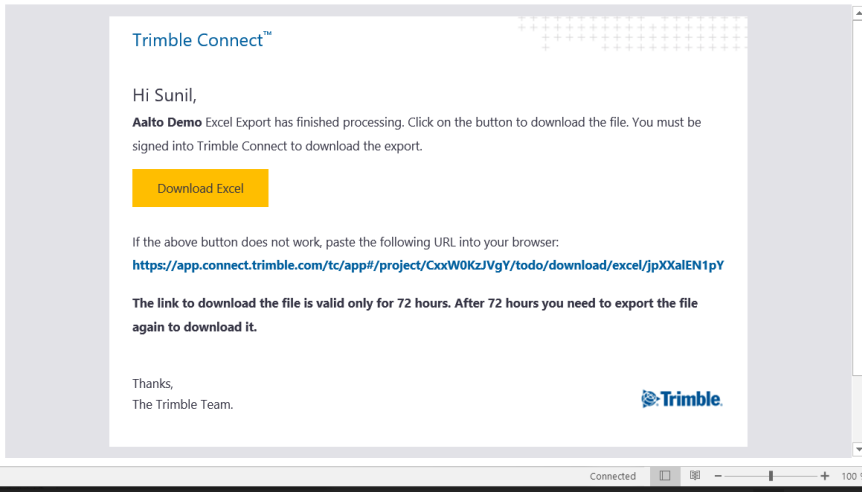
Trimble Connect™

Hi Sunil,

**Aalto Demo** Excel Export has finished processing. Click on the button to download the file. You must be signed into Trimble Connect to download the export.

Download Excel

If the above button does not work, paste the following URL into your browser:
https://app.connect.trimble.com/tc/app#/project/CxxW0KzJVgY/todo/download/excel/jpXXalEN1pY

**The link to download the file is valid only for 72 hours. After 72 hours you need to export the file again to download it.**

Thanks,
The Trimble Team.

Trimble.

Connected

100